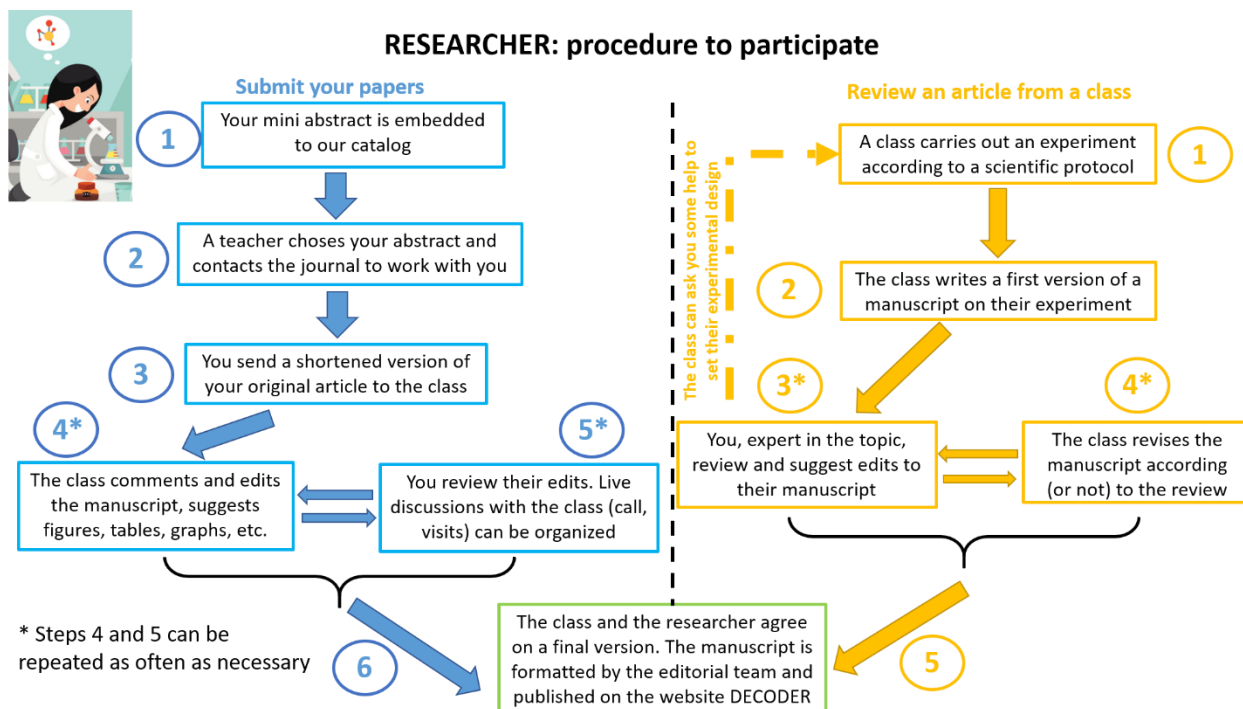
RESEARCHER: procedure to participate

Submit your papers

1 Your mini abstract is embedded to our catalog

2 A teacher choses your abstract and contacts the journal to work with you

3 You send a shortened version of your original article to the class

4* The class comments and edits the manuscript, suggests figures, tables, graphs, etc.

5* You review their edits. Live discussions with the class (call, visits) can be organized

* Steps 4 and 5 can be repeated as often as necessary

6

Review an article from a class

The class can ask you some help to set their experimental design

1 A class carries out an experiment according to a scientific protocol

2 The class writes a first version of a manuscript on their experiment

3* You, expert in the topic, review and suggest edits to their manuscript

4* The class revises the manuscript according (or not) to the review

5

The class and the researcher agree on a final version. The manuscript is formatted by the editorial team and published on the website DECODER